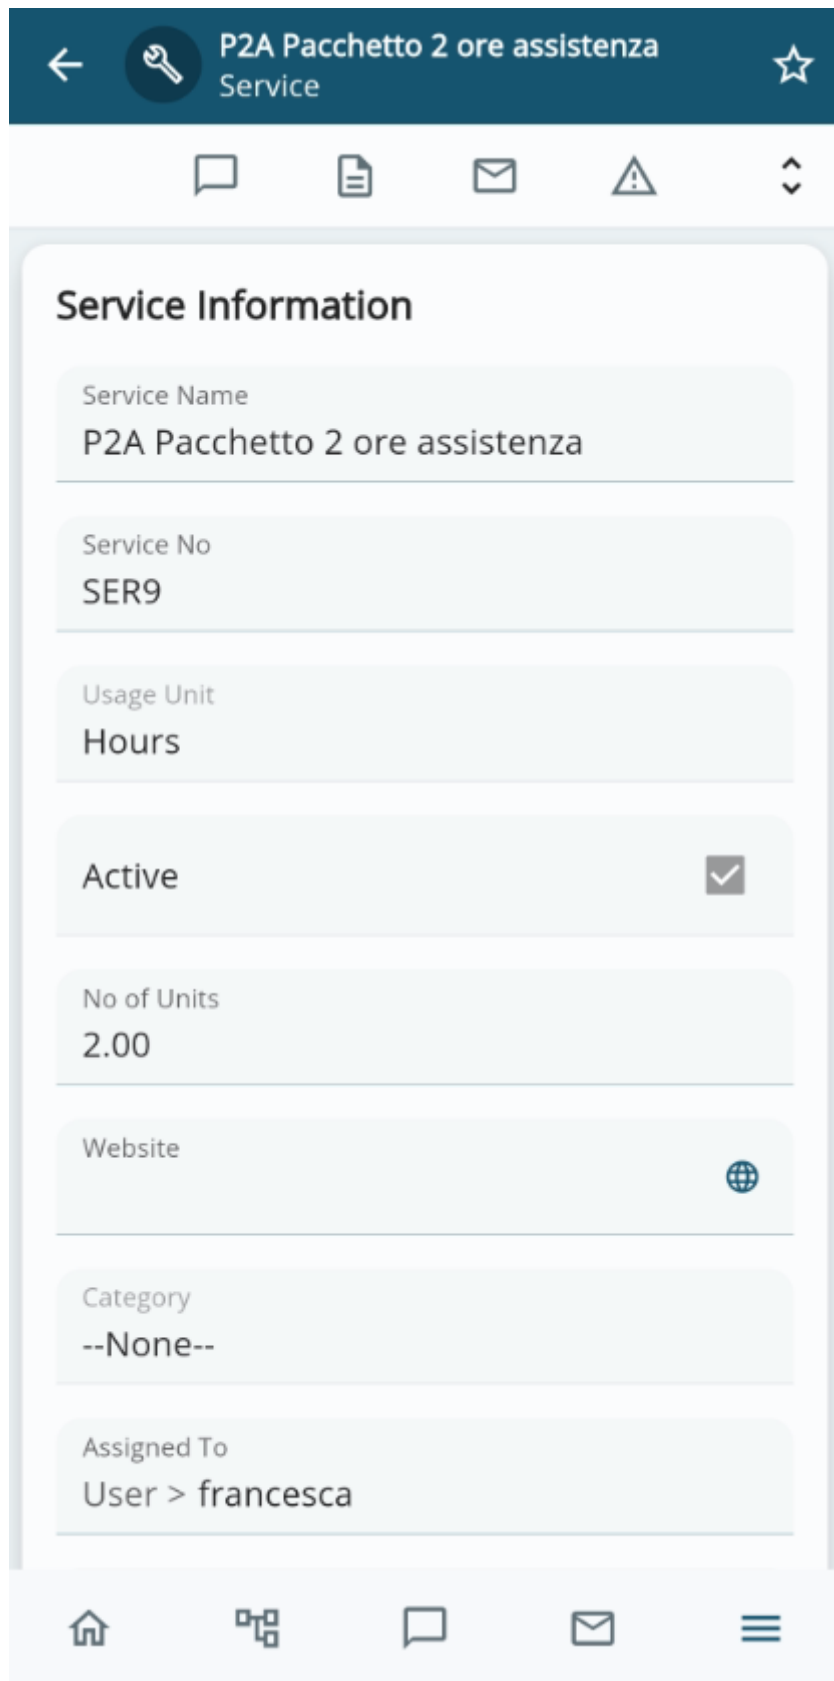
P2A Pacchetto 2 ore assistenza
Service

Service Information

Service Name
P2A Pacchetto 2 ore assistenza

Service No
SER9

Usage Unit
Hours

Active

No of Units
2.00

Website

Category
--None--

Assigned To
User > francesca